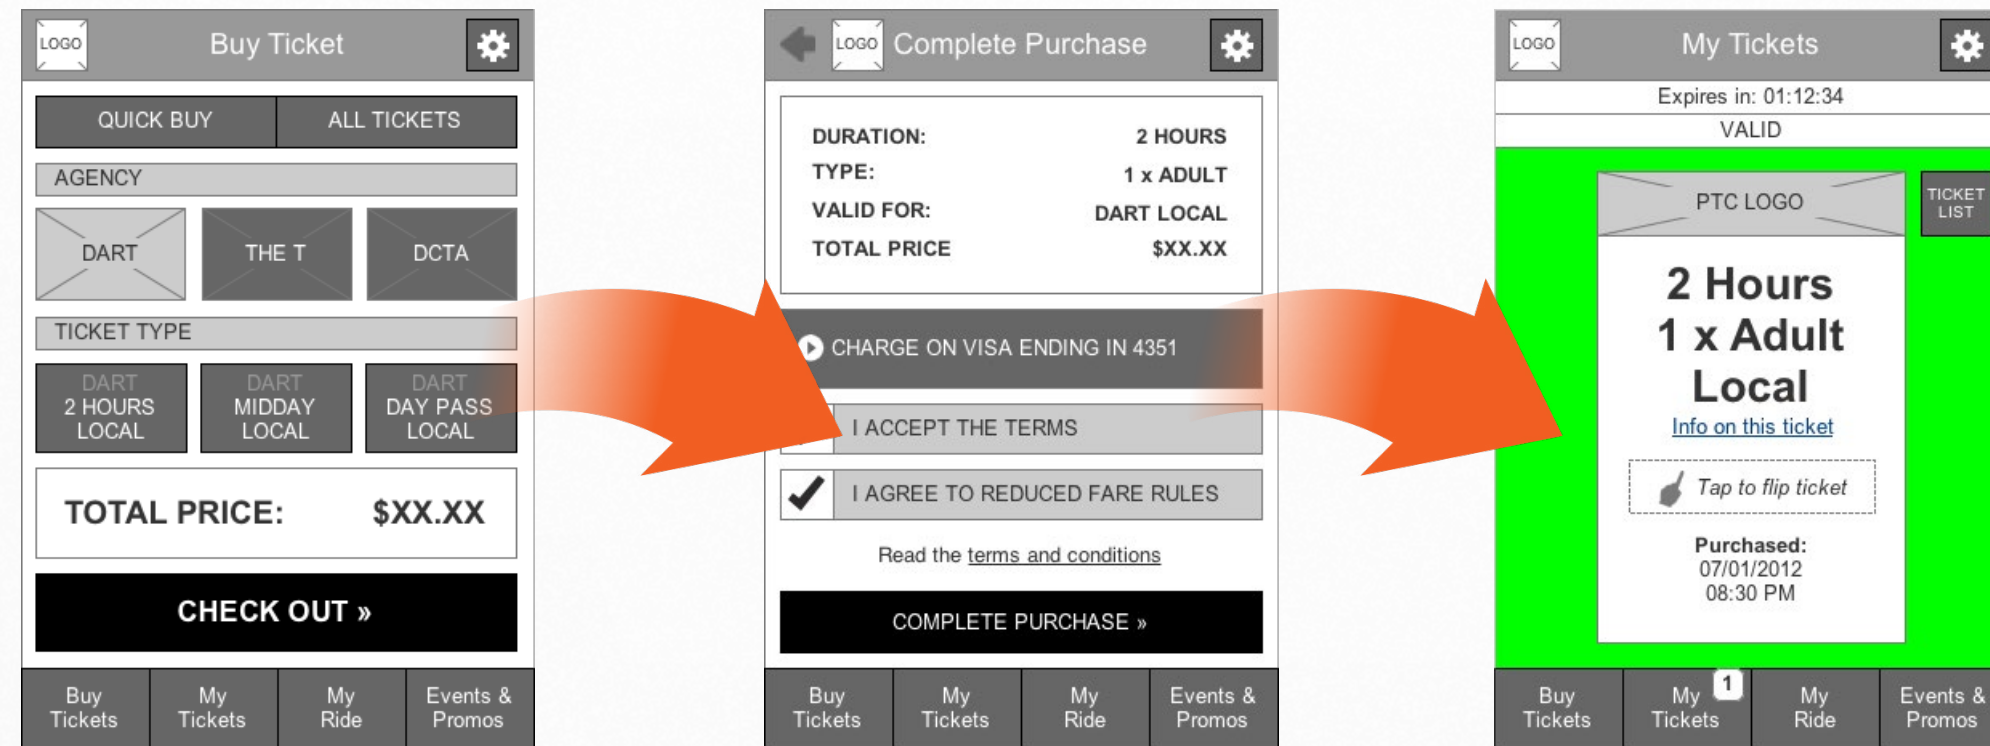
LOGO
Buy Ticket

QUICK BUY | ALL TICKETS

AGENCY

DART
THE T
DCTA

TICKET TYPE

DART
2 HOURS
LOCAL

DART
MIDDAY
LOCAL

DART
DAY PASS
LOCAL

TOTAL PRICE: $XX.XX

CHECK OUT »

Buy Tickets
My Tickets
My Ride
Events & Promos

LOGO
Complete Purchase

DURATION: 2 HOURS
TYPE: 1 x ADULT
VALID FOR: DART LOCAL
TOTAL PRICE $XX.XX

CHARGE ON VISA ENDING IN 4351

I ACCEPT THE TERMS

I AGREE TO REDUCED FARE RULES

Read the terms and conditions

COMPLETE PURCHASE »

Buy Tickets
My Tickets
My Ride
Events & Promos

LOGO
My Tickets

Expires in: 01:12:34
VALID

PTC LOGO

TICKET LIST

2 Hours
1 x Adult
Local

Info on this ticket

Tap to flip ticket

Purchased:
07/01/2012
08:30 PM

Buy Tickets
1
My Tickets
My Ride
Events & Promos